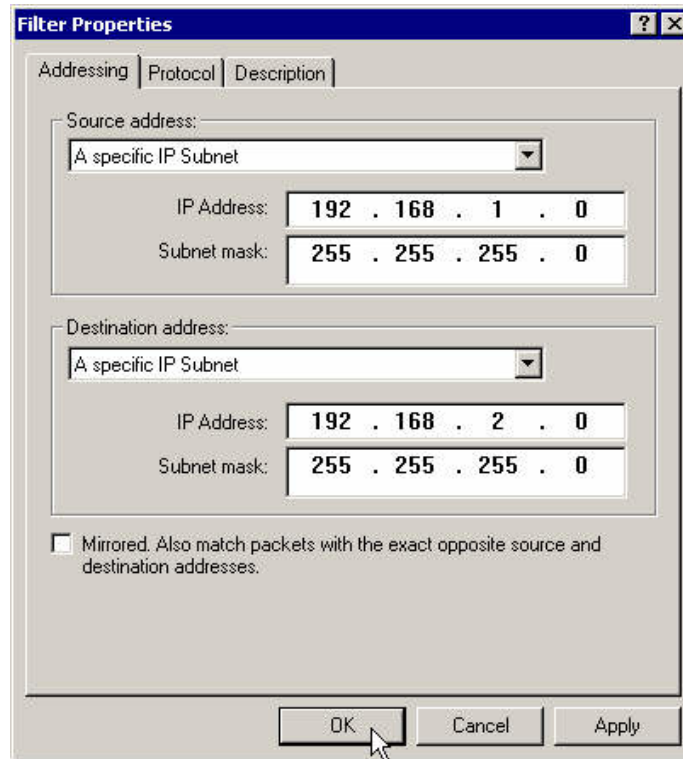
Filter Properties

?

X

Addressing | Protocol | Description

Source address:

A specific IP Subnet

IP Address: 192 . 168 . 1 . 0

Subnet mask: 255 . 255 . 255 . 0

Destination address:

A specific IP Subnet

IP Address: 192 . 168 . 2 . 0

Subnet mask: 255 . 255 . 255 . 0

Mirrored. Also match packets with the exact opposite source and destination addresses.

OK

Cancel

Apply